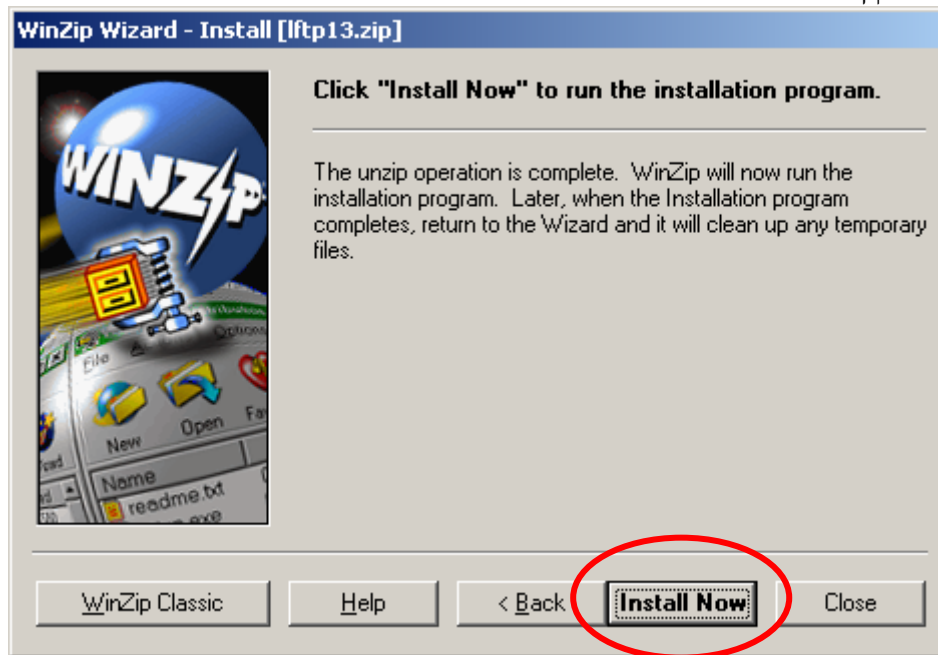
WinZip Wizard - Install [lftp13.zip]

Click "Install Now" to run the installation program.

The unzip operation is complete. WinZip will now run the installation program. Later, when the Installation program completes, return to the Wizard and it will clean up any temporary files.

WINZIP

File

Options

New

Open

Fa

Name

readme.txt

WinZip Classic

Help

< Back

Install Now

Close